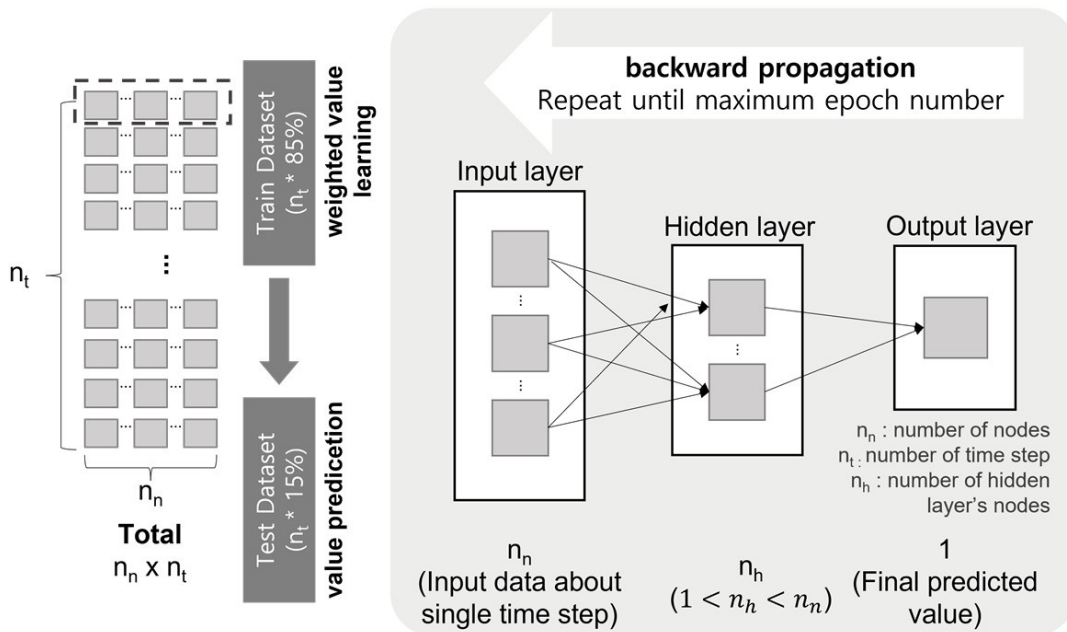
$n_t$

$n_n$

Total
$n_n$ x $n_t$

Train Dataset
($n_t$ * 85%)

weighted value learning

Test Dataset
($n_t$ * 15%)

value prediceti​on

backward propagation
Repeat until maximum epoch number

Input layer

Hidden layer

Output layer

$n_n$ : number of nodes
$n_t$ : number of time step
$n_h$ : number of hidden layer's nodes

$n_n$
(Input data about single time step)

$n_h$
$(1 < n_h < n_n)$

1
(Final predicted value)